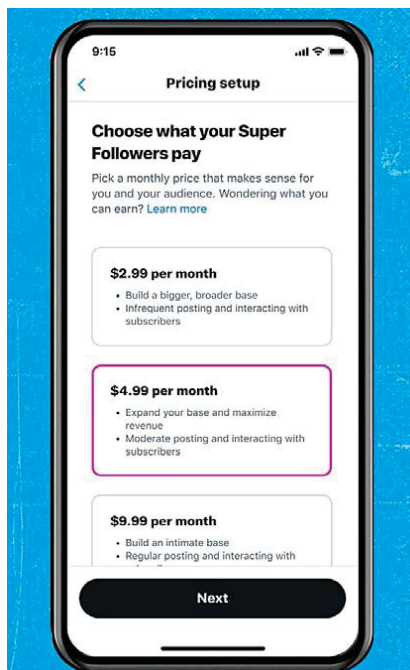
9:15

<

Pricing setup

Choose what your Super Followers pay

Pick a monthly price that makes sense for you and your audience. Wondering what you can earn? Learn more

$2.99 per month

- Build a bigger, broader base
- Infrequent posting and interacting with subscribers

$4.99 per month

- Expand your base and maximize revenue
- Moderate posting and interacting with subscribers

$9.99 per month

- Build an intimate base
- Regular posting and interacting with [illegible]

Next